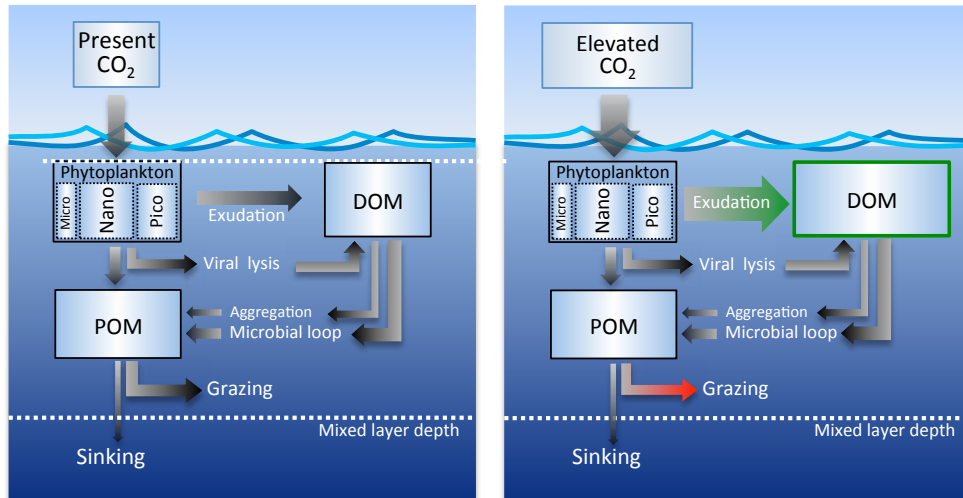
Present $CO_2$

Phytoplankton

Micro

Nano

Pico

Exudation

DOM

Viral lysis

POM

Aggregation

Microbial loop

Grazing

Mixed layer depth

Sinking

Elevated $CO_2$

Phytoplankton

Micro

Nano

Pico

Exudation

DOM

Viral lysis

POM

Aggregation

Microbial loop

Grazing

Mixed layer depth

Sinking